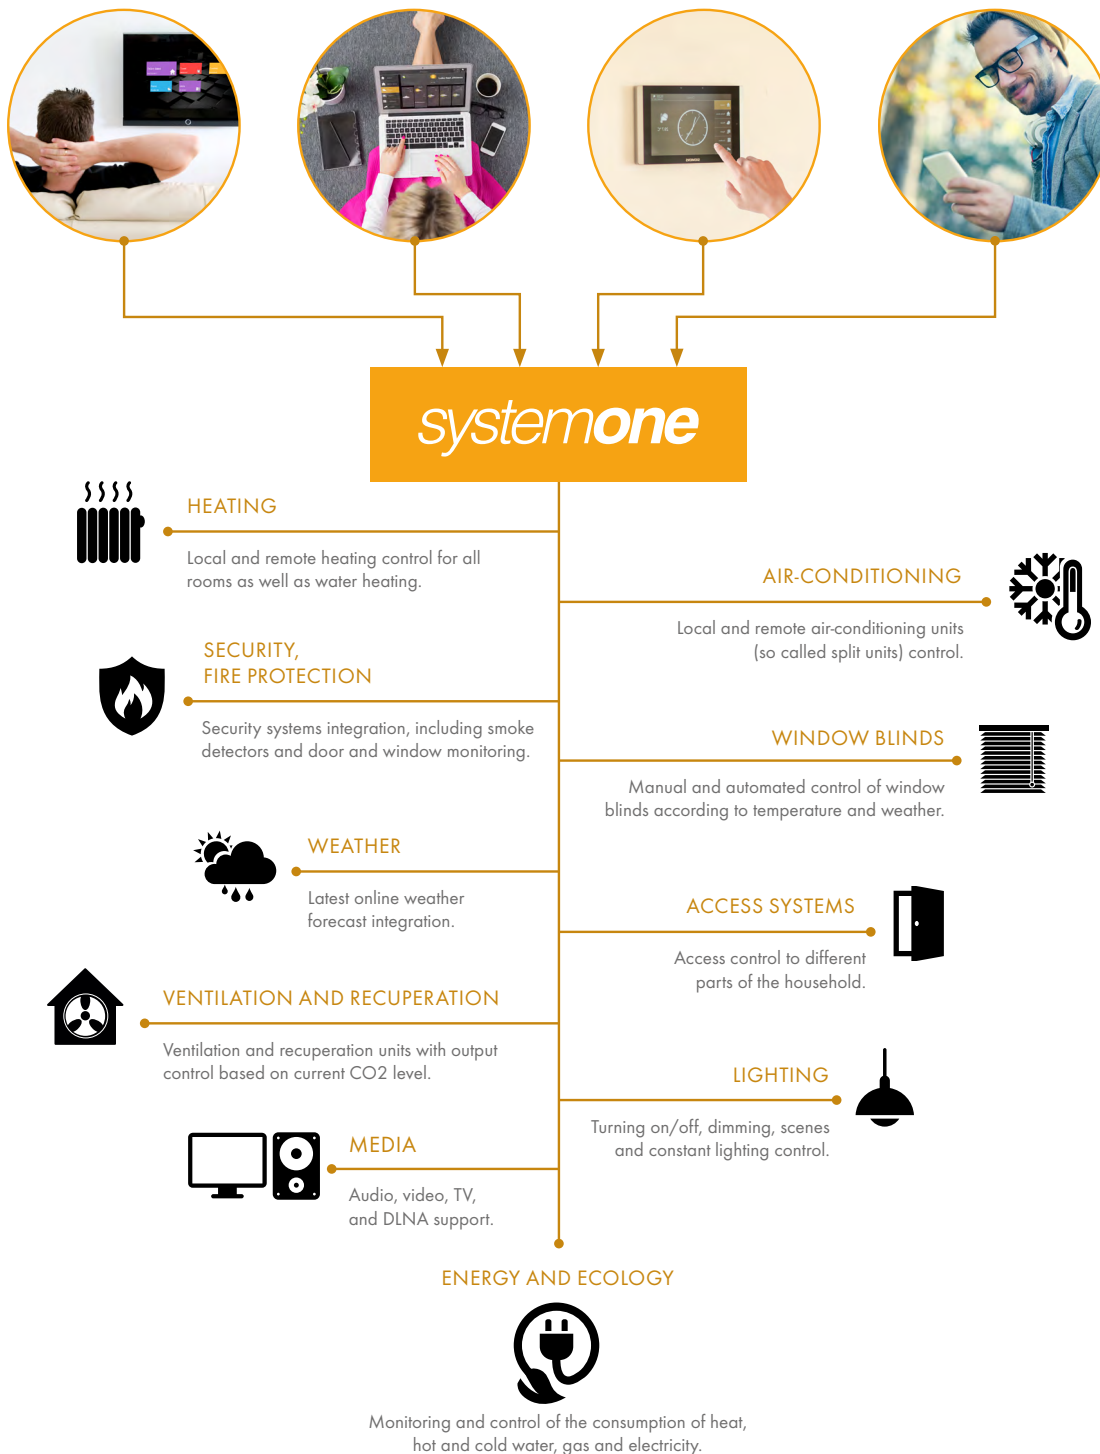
systemone

HEATING

Local and remote heating control for all rooms as well as water heating.

AIR-CONDITIONING

Local and remote air-conditioning units (so called split units) control.

SECURITY, FIRE PROTECTION

Security systems integration, including smoke detectors and door and window monitoring.

WINDOW BLINDS

Manual and automated control of window blinds according to temperature and weather.

WEATHER

Latest online weather forecast integration.

ACCESS SYSTEMS

Access control to different parts of the household.

VENTILATION AND RECUPERATION

Ventilation and recuperation units with output control based on current CO2 level.

LIGHTING

Turning on/off, dimming, scenes and constant lighting control.

MEDIA

Audio, video, TV, and DLNA support.

ENERGY AND ECOLOGY

Monitoring and control of the consumption of heat, hot and cold water, gas and electricity.